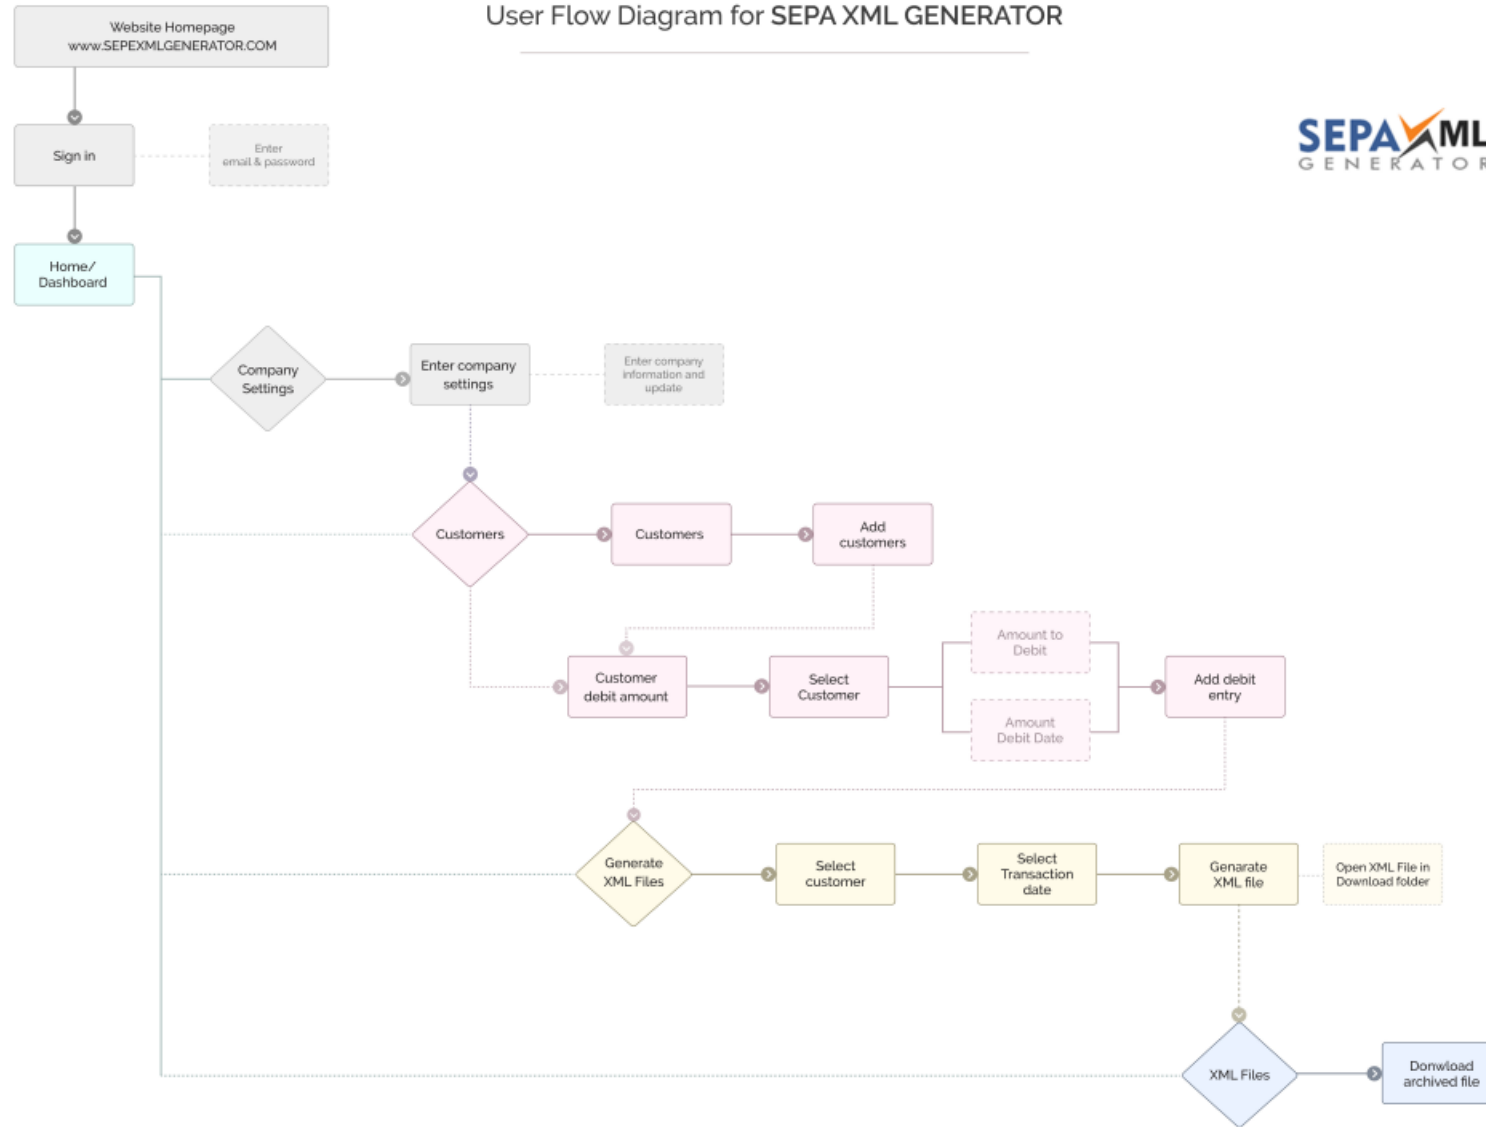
User Flow Diagram for SEPA XML GENERATOR

Website Homepage
www.SEPEXMLGENERATOR.COM

SEPA XML
GENERATOR

Sign in

Enter email & password

Home/ Dashboard

Company Settings

Enter company settings

Enter company information and update

Customers

Customers

Add customers

Customer debit amount

Select Customer

Amount to Debit

Amount Debit Date

Add debit entry

Generate XML Files

Select customer

Select Transaction date

Genarate XML file

Open XML File in Download folder

XML Files

Donwload archived file